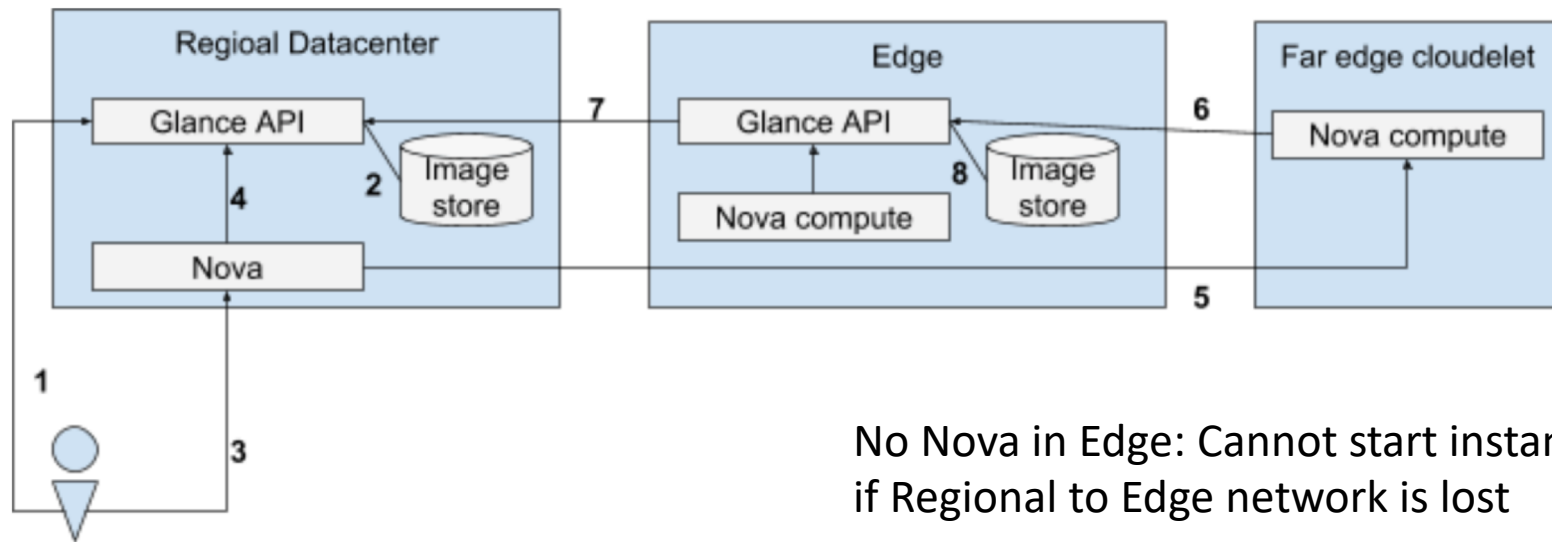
Regioal Datacenter

Glance API

2 Image store

4

Nova

7

Edge

Glance API

8 Image store

Nova compute

6

Far edge cloudelet

Nova compute

5

1

3

No Nova in Edge: Cannot start instan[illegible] if Regional to Edge network is lost